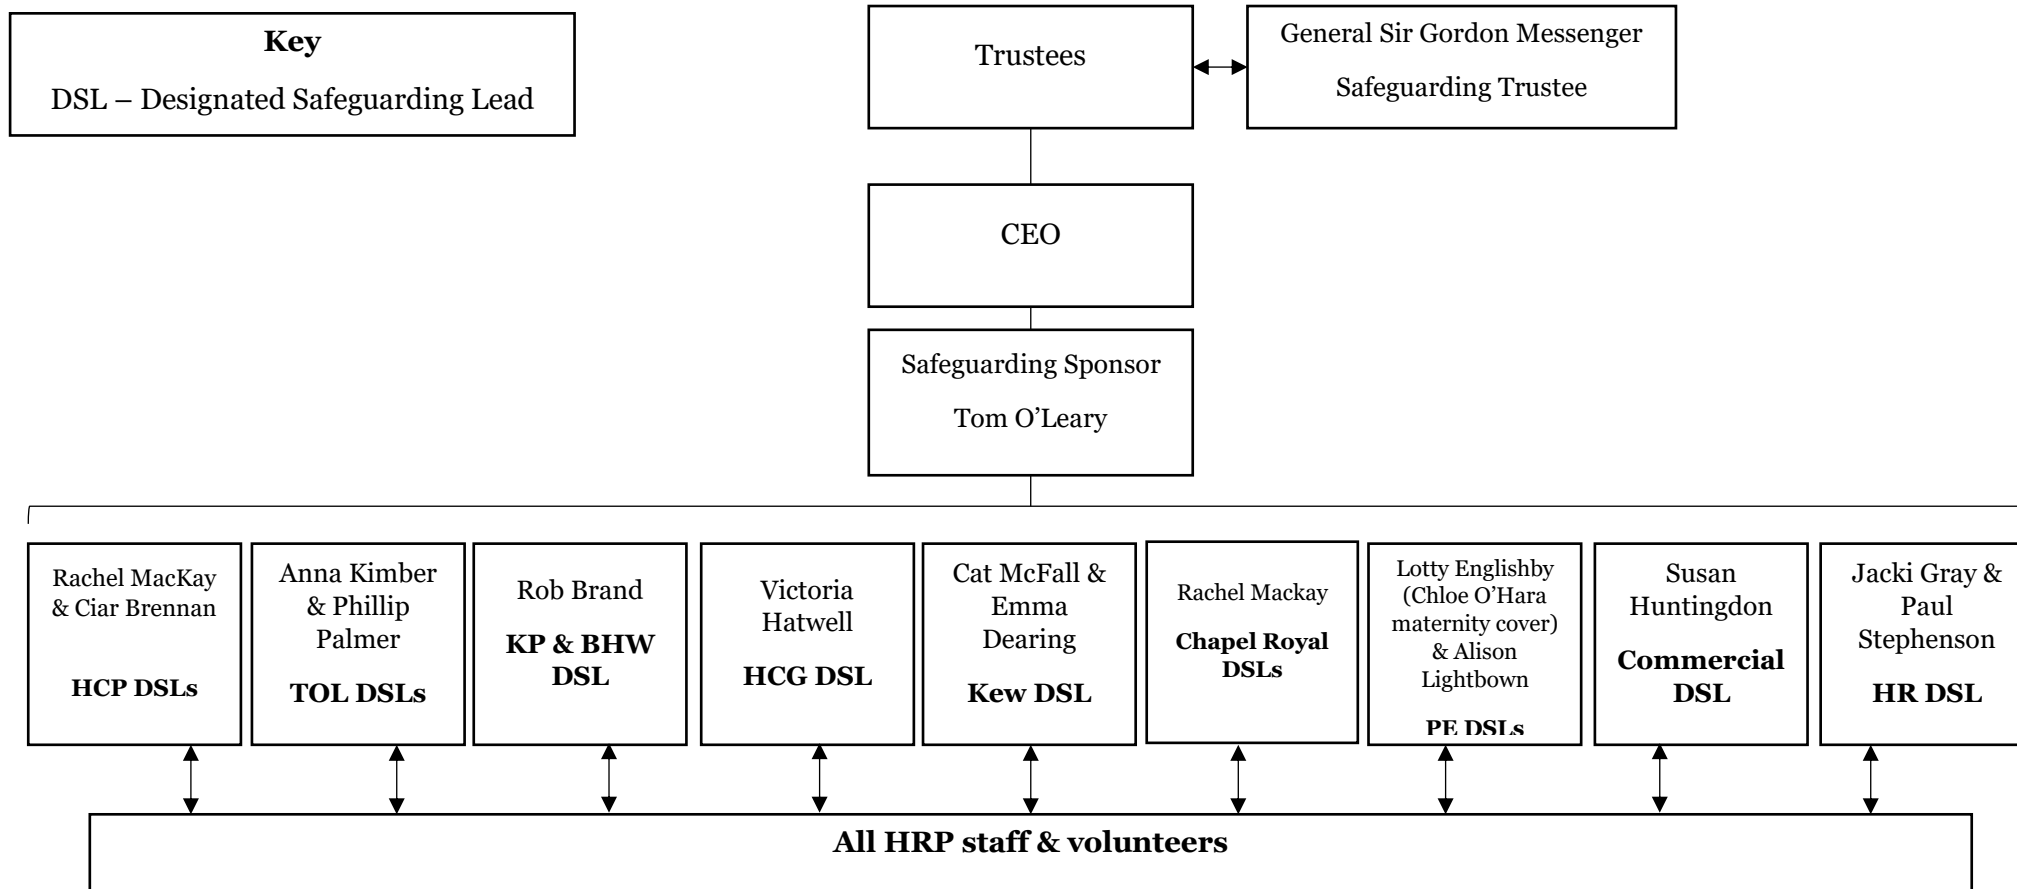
**Key**
DSL – Designated Safeguarding Lead

Trustees

General Sir Gordon Messenger
Safeguarding Trustee

CEO

Safeguarding Sponsor
Tom O’Leary

Rachel MacKay & Ciar Brennan
**HCP DSLs**

Anna Kimber & Phillip Palmer
**TOL DSLs**

Rob Brand
**KP & BHW DSL**

Victoria Hatwell
**HCG DSL**

Cat McFall & Emma Dearing
**Kew DSL**

Rachel Mackay
**Chapel Royal DSLs**

Lotty Englishby (Chloe O’Hara maternity cover) & Alison Lightbown
**PE DSLs**

Susan Huntingdon
**Commercial DSL**

Jacki Gray & Paul Stephenson
**HR DSL**

**All HRP staff & volunteers**